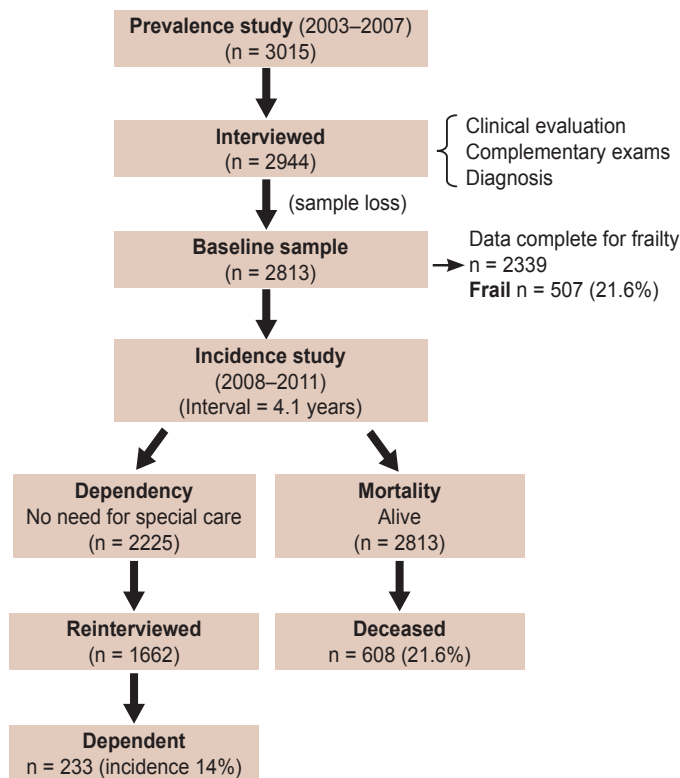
**Prevalence study** (2003–2007)
(n = 3015)

**Interviewed**
(n = 2944)

Clinical evaluation
Complementary exams
Diagnosis

(sample loss)

**Baseline sample**
(n = 2813)

Data complete for frailty
n = 2339
**Frail** n = 507 (21.6%)

**Incidence study**
(2008–2011)
(Interval = 4.1 years)

**Dependency**
No need for special care
(n = 2225)

**Mortality**
Alive
(n = 2813)

**Reinterviewed**
(n = 1662)

**Deceased**
n = 608 (21.6%)

**Dependent**
n = 233 (incidence 14%)